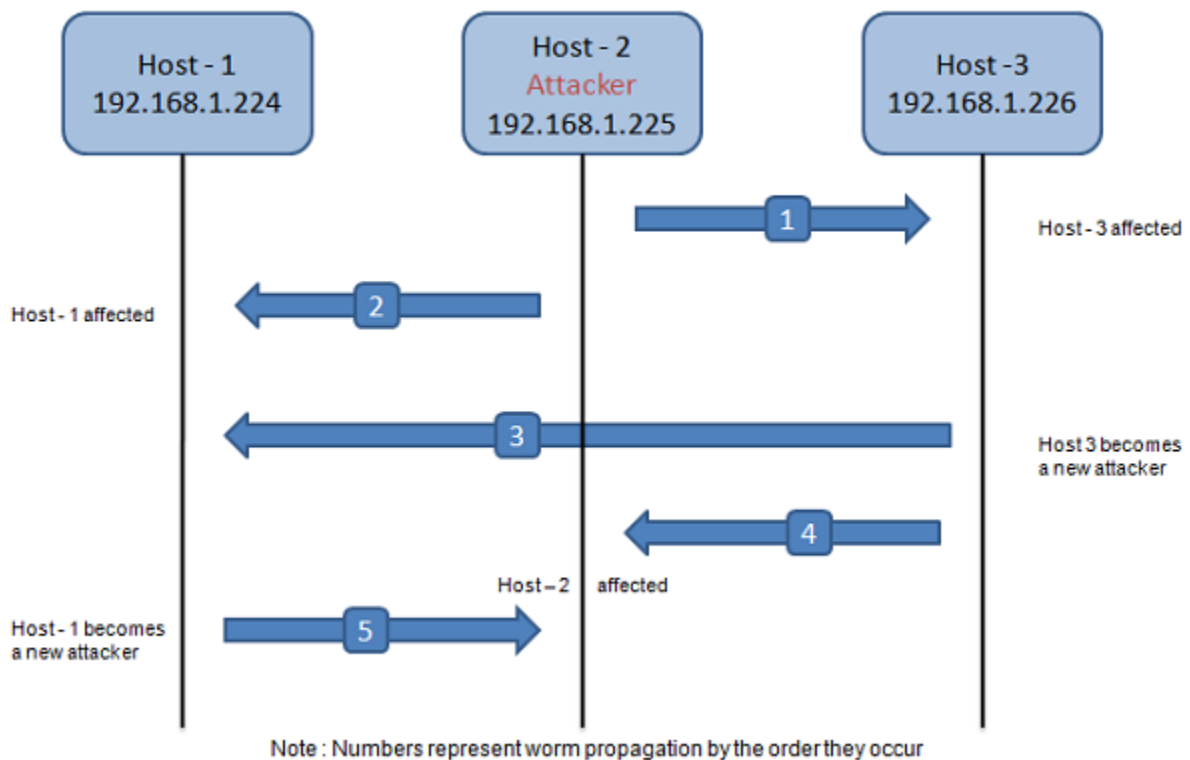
Host - 1
192.168.1.224

Host - 2
Attacker
192.168.1.225

Host -3
192.168.1.226

1

Host - 3 affected

2

Host - 1 affected

3

Host 3 becomes a new attacker

4

Host – 2 affected

Host - 1 becomes a new attacker

5

Note : Numbers represent worm propagation by the order they occur